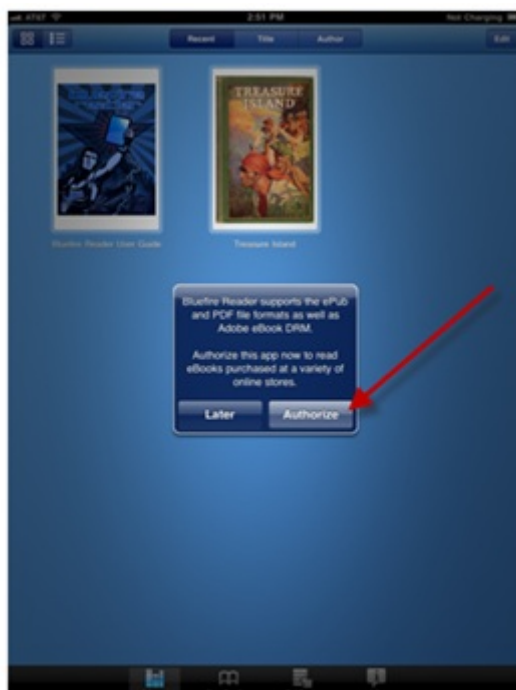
AT&T 2:51 PM Not Charging

Recent Title Author Edit

TREASURE ISLAND

Bluefire Reader User Guide

Treasure Island

Bluefire Reader supports the ePub and PDF file formats as well as Adobe eBook DRM.

Authorize this app now to read eBooks purchased at a variety of online stores.

Later Authorize